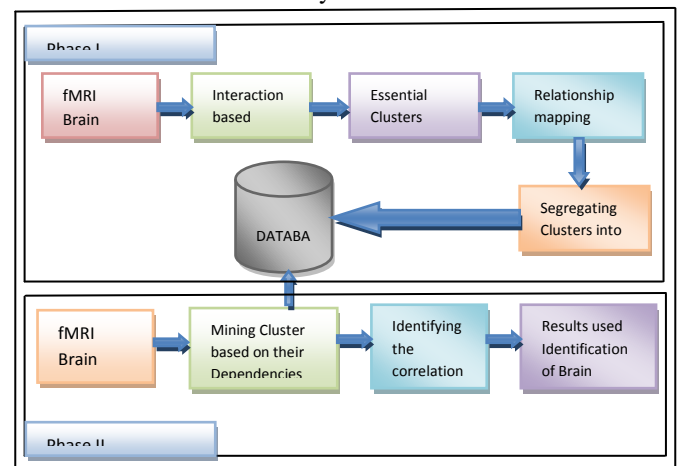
Phase I

fMRI Brain

Interaction based

Essential Clusters

Relationship mapping

Segregating Clusters into

DATABA

fMRI Brain

Mining Cluster based on their Dependencies

Identifying the correlation

Results used Identification of Brain

Phase II